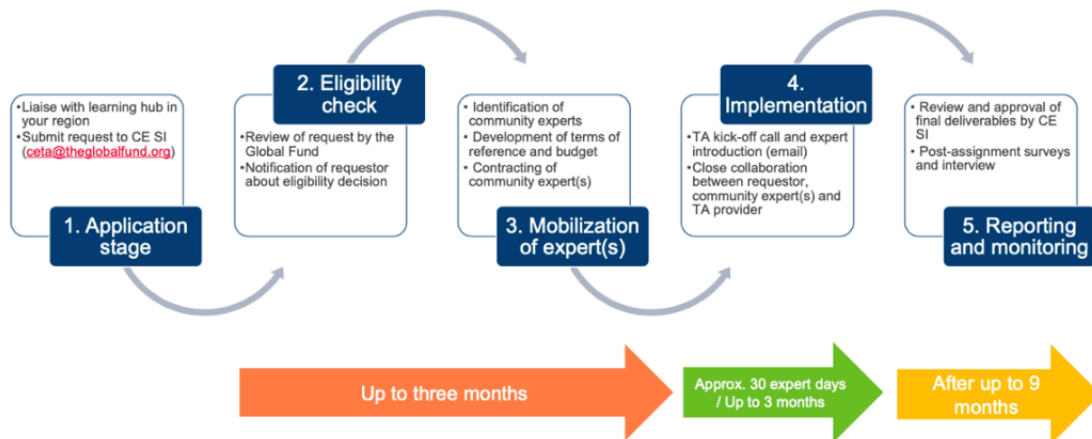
•Liaise with learning hub in your region
•Submit request to CE SI (ceta@theglobalfund.org)

1. Application stage

2. Eligibility check

•Review of request by the Global Fund
•Notification of requestor about eligibility decision

• Identification of community experts
• Development of terms of reference and budget
• Contracting of community expert(s)

3. Mobilization of expert(s)

4. Implementation

•TA kick-off call and expert introduction (email)
•Close collaboration between requestor, community expert(s) and TA provider

• Review and approval of final deliverables by CE SI
• Post-assignment surveys and interview

5. Reporting and monitoring

Up to three months

Approx. 30 expert days / Up to 3 months

After up to 9 months